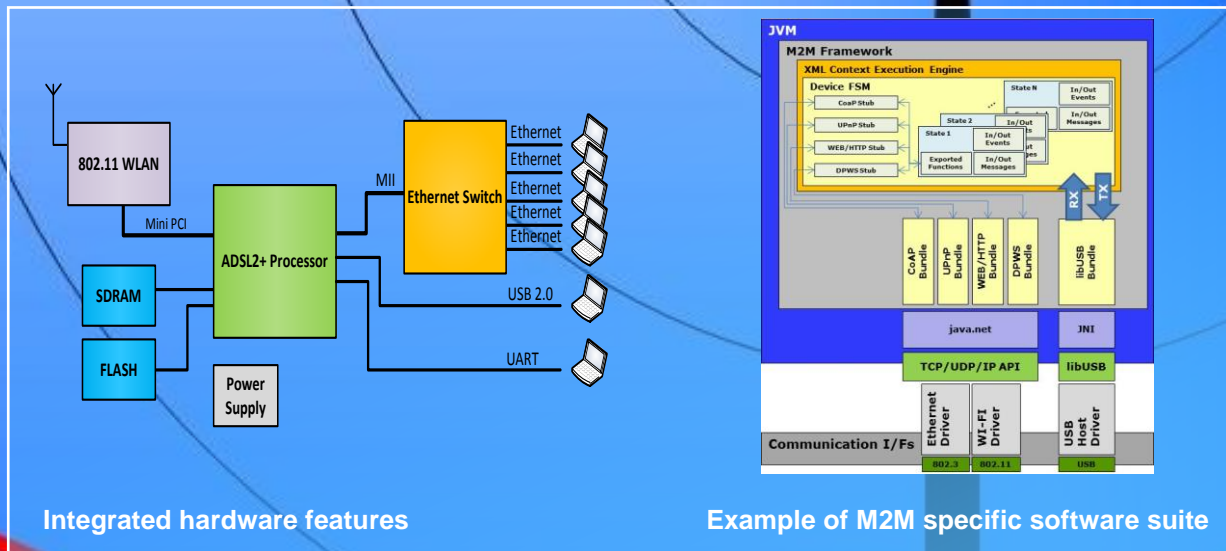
802.11 WLAN

Mini PCI

SDRAM

FLASH

ADSL2+ Processor

Power Supply

MII

Ethernet Switch

Ethernet
Ethernet
Ethernet
Ethernet
Ethernet

USB 2.0

UART

JVM

M2M Framework

XML Context Execution Engine

Device FSM

CoaP Stub
UPnP Stub
WEB/HTTP Stub
DPWS Stub

State N
In/Out Events
In/Out Messages

State 2
In/Out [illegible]

State 1
In/Out Events
Exported Functions
In/Out Messages

RX
TX

CoAP Bundle
UPnP Bundle
WEB/HTTP Bundle
DPWS Bundle
libUSB Bundle

java.net
JNI

TCP/UDP/IP API
libUSB

Communication I/Fs

Ethernet Driver
WI-FI Driver
USB Host Driver

802.3
802.11
USB

Integrated hardware features

Example of M2M specific software suite